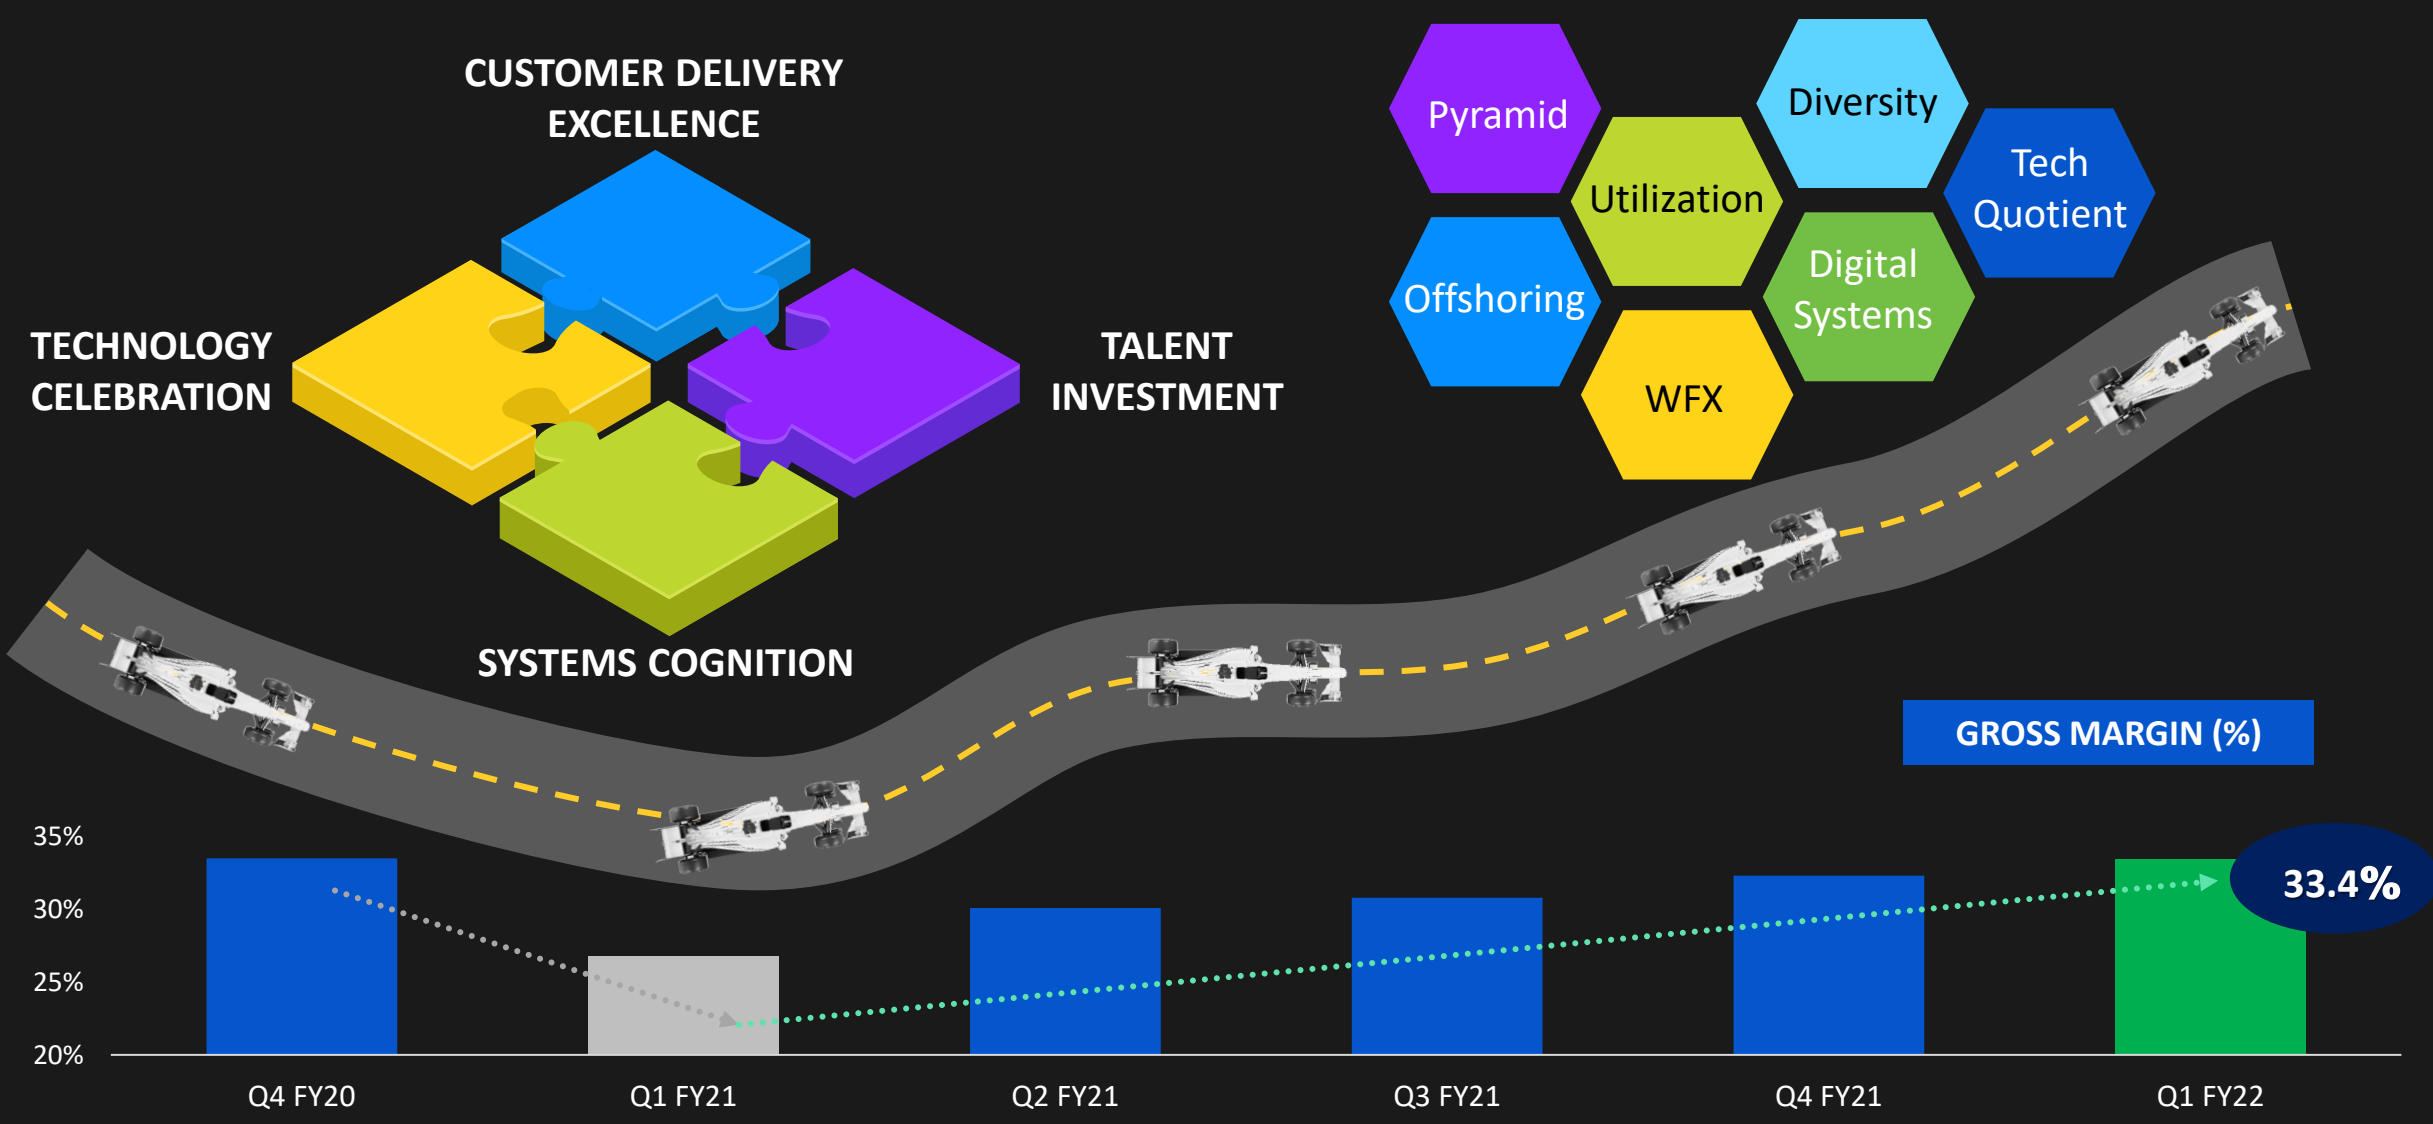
CUSTOMER DELIVERY EXCELLENCE

TECHNOLOGY CELEBRATION

TALENT INVESTMENT

SYSTEMS COGNITION

Pyramid

Utilization

Diversity

Tech Quotient

Offshoring

Digital Systems

WFX

GROSS MARGIN (%)

33.4%

35%

30%

25%

20%

Q4 FY20

Q1 FY21

Q2 FY21

Q3 FY21

Q4 FY21

Q1 FY22